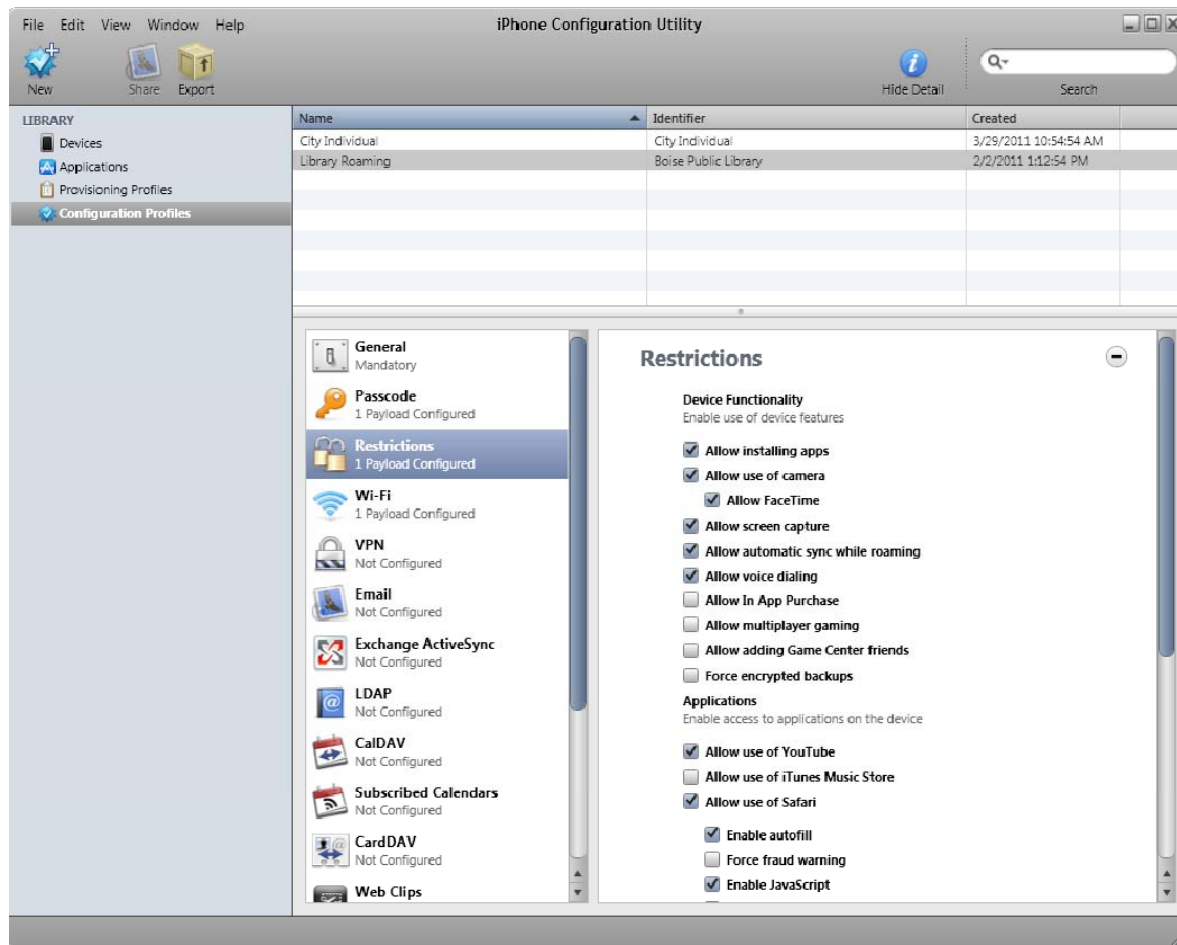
File Edit View Window Help

iPhone Configuration Utility

New Share Export

Hide Detail

Search

LIBRARY
Devices
Applications
Provisioning Profiles
Configuration Profiles

| Name | Identifier | Created |
|---|---|---|
| City Individual | City Individual | 3/29/2011 10:54:54 AM |
| Library Roaming | Boise Public Library | 2/2/2011 1:12:54 PM |

General
Mandatory

Passcode
1 Payload Configured

Restrictions
1 Payload Configured

Wi-Fi
1 Payload Configured

VPN
Not Configured

Email
Not Configured

Exchange ActiveSync
Not Configured

LDAP
Not Configured

CalDAV
Not Configured

Subscribed Calendars
Not Configured

CardDAV
Not Configured

Web Clips

Restrictions

Device Functionality
Enable use of device features

Allow installing apps
Allow use of camera
Allow FaceTime
Allow screen capture
Allow automatic sync while roaming
Allow voice dialing
Allow In App Purchase
Allow multiplayer gaming
Allow adding Game Center friends
Force encrypted backups

Applications
Enable access to applications on the device

Allow use of YouTube
Allow use of iTunes Music Store
Allow use of Safari
Enable autofill
Force fraud warning
Enable JavaScript